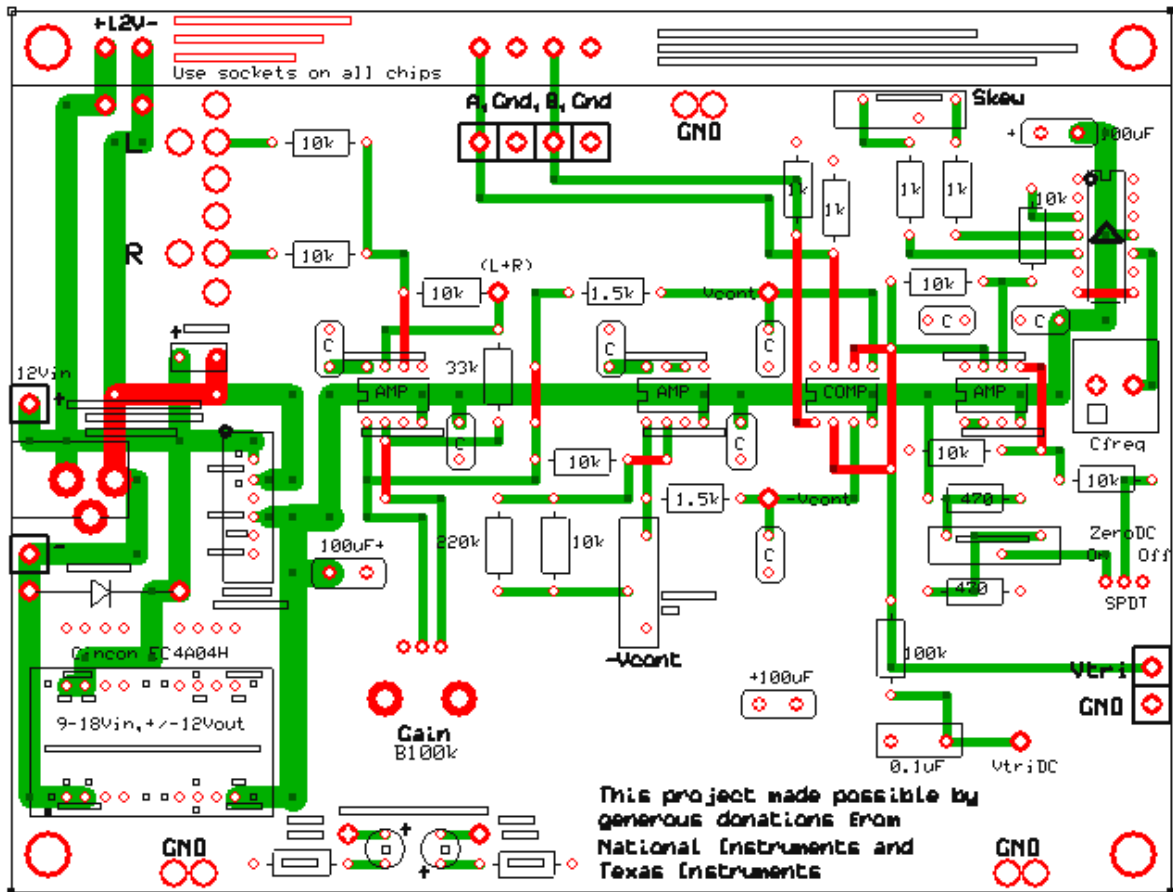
+12V-
Use sockets on all chips
A, Gnd, B, Gnd
GND
Skew
+
100uF
L
10k
1k
1k
1k
1k
10k
R
10k
(L+R)
10k
1.5k
Vcont
10k
+
C
C
C
C
C
12Vin
+
33k
AMP
AMP
COMP
AMP
C
C
Cfreq
10k
10k
10k
1.5k
-Vcont
470
-
100uF+
220k
10k
C
ZeroDC
On
Off
470
SPDT
Cincon EC4A04H
-Vcont
100k
Vtri
+100uF
GND
9-18Vin,+/-12Vout
Gain
B100k
0.1uF
VtriDC
This project made possible by generous donations from National Instruments and Texas Instruments
GND
+
+
GND